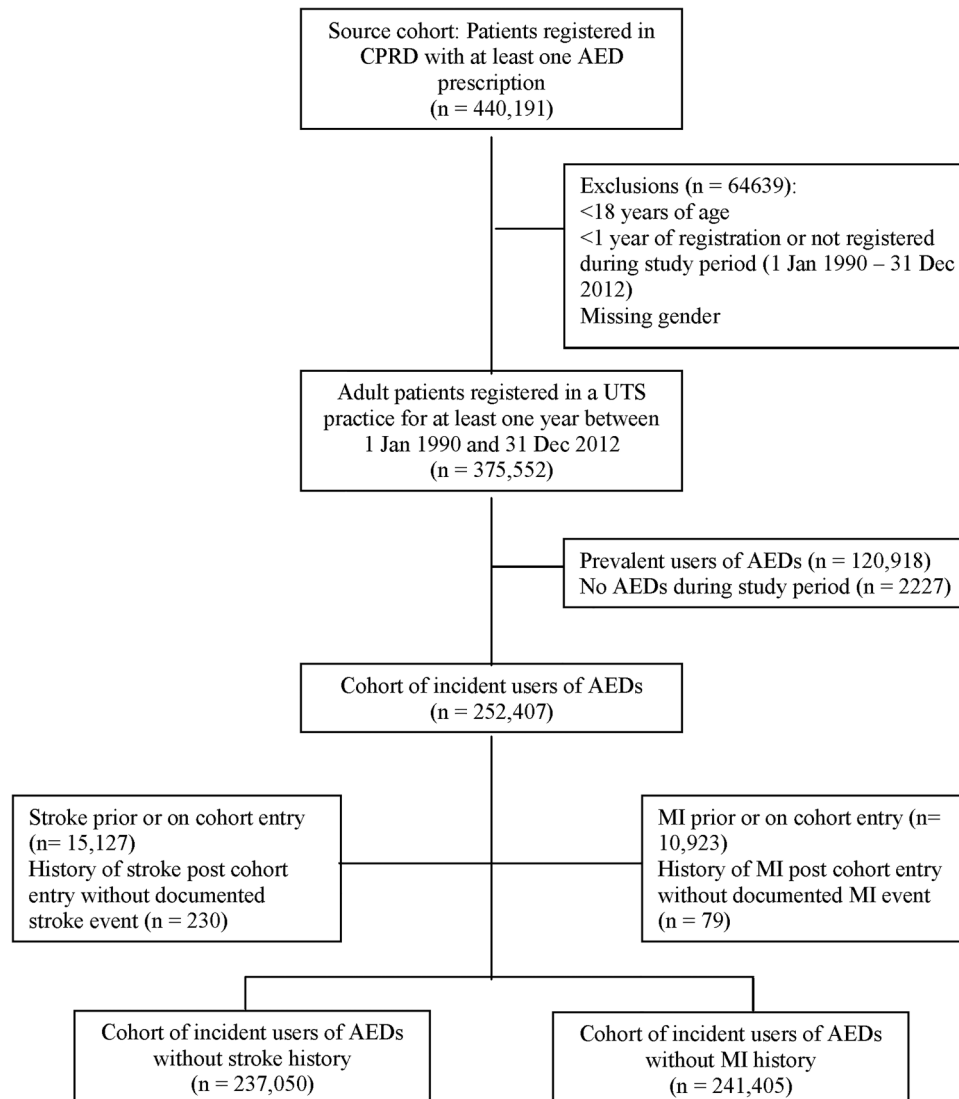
Source cohort: Patients registered in CPRD with at least one AED prescription
(n = 440,191)

Exclusions (n = 64639):
<18 years of age
<1 year of registration or not registered during study period (1 Jan 1990 – 31 Dec 2012)
Missing gender

Adult patients registered in a UTS practice for at least one year between 1 Jan 1990 and 31 Dec 2012
(n = 375,552)

Prevalent users of AEDs (n = 120,918)
No AEDs during study period (n = 2227)

Cohort of incident users of AEDs
(n = 252,407)

Stroke prior or on cohort entry (n= 15,127)
History of stroke post cohort entry without documented stroke event (n = 230)

MI prior or on cohort entry (n= 10,923)
History of MI post cohort entry without documented MI event (n = 79)

Cohort of incident users of AEDs without stroke history
(n = 237,050)

Cohort of incident users of AEDs without MI history
(n = 241,405)